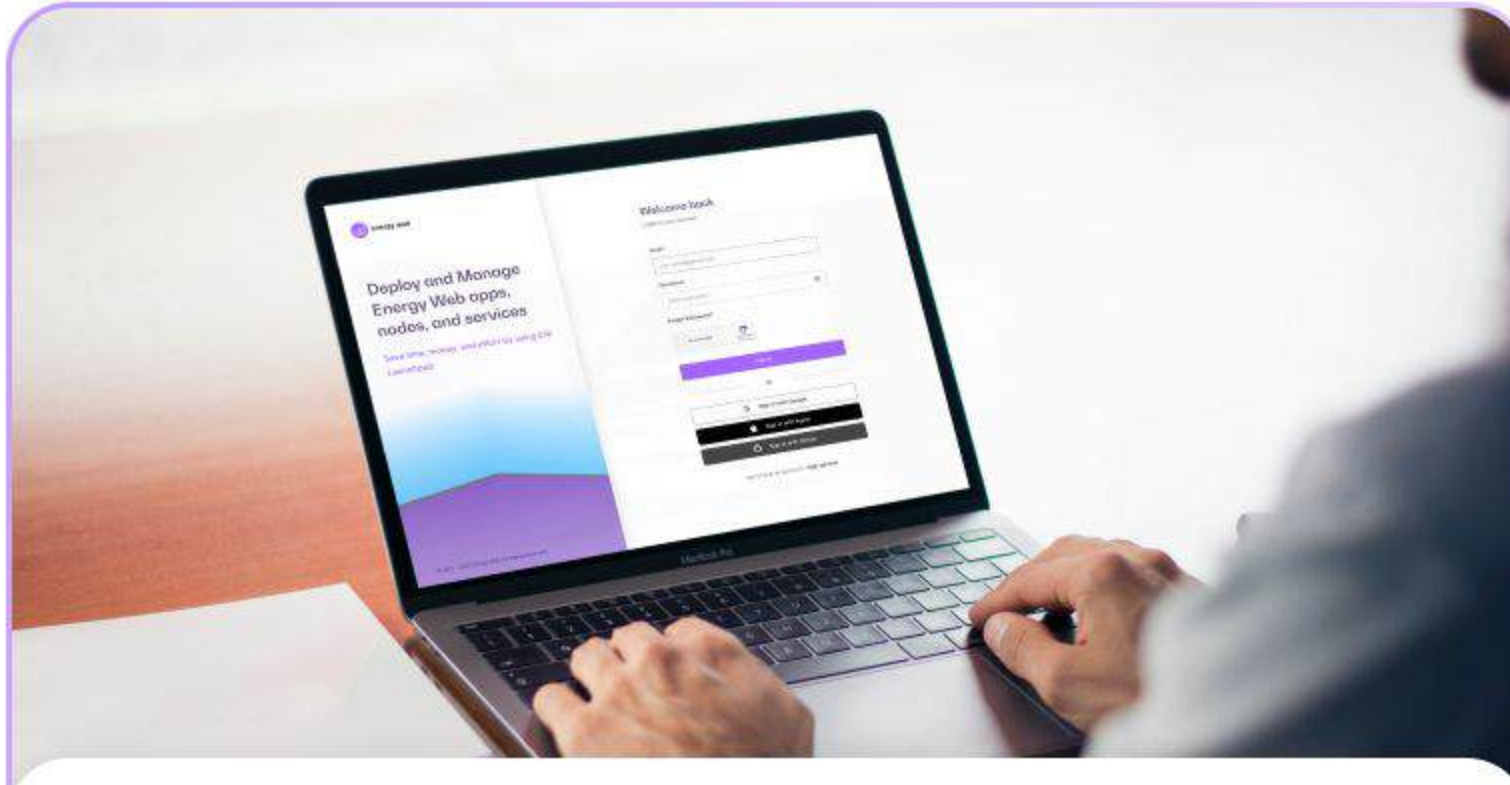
energy web

Deploy and Manage Energy Web apps, nodes, and services

Save time, money, and effort by using the Launchpad

Welcome back

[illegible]

Email

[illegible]

Password

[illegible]

Forgot password?

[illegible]

Sign in

or

Sign in with Google

Sign in with Apple

Sign in with Github

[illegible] Sign up now

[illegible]

MacBook Pro